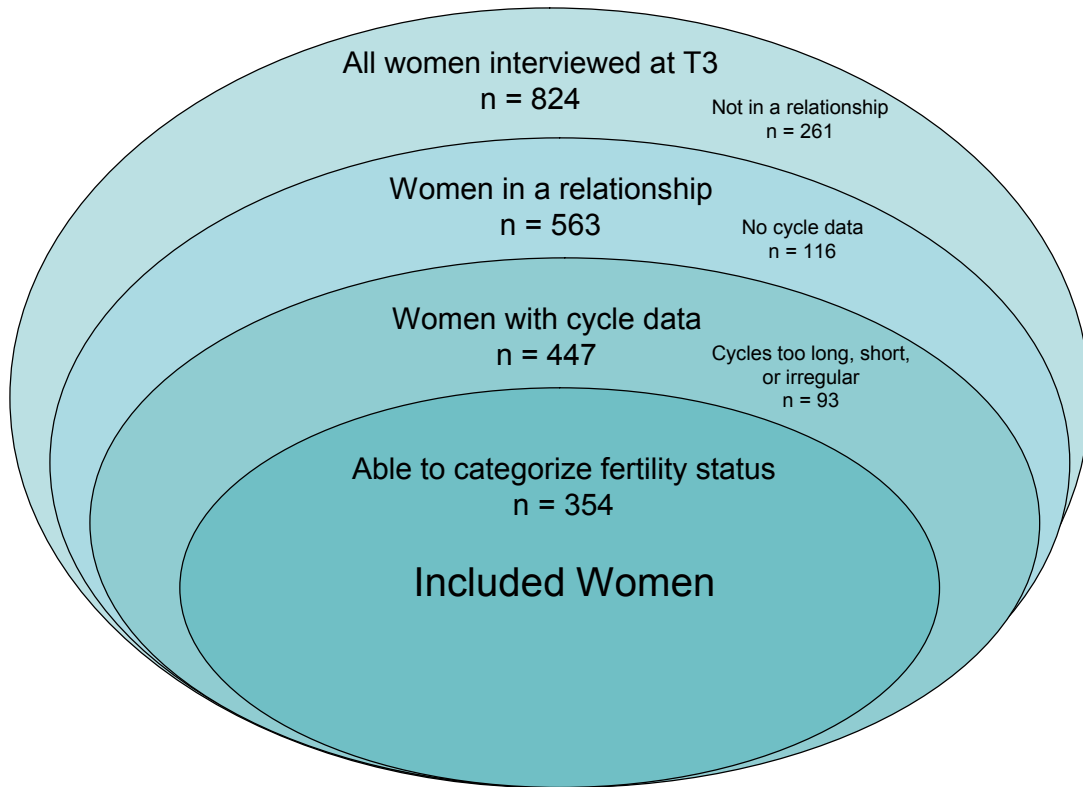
All women interviewed at T3
n = 824

Not in a relationship
n = 261

Women in a relationship
n = 563

No cycle data
n = 116

Women with cycle data
n = 447

Cycles too long, short, or irregular
n = 93

Able to categorize fertility status
n = 354

Included Women